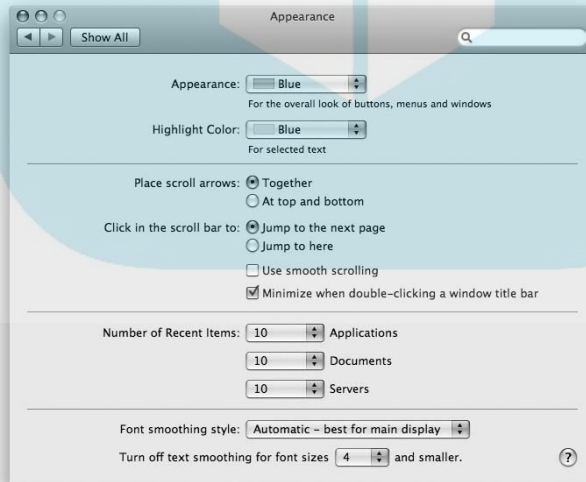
Appearance

Show All

Appearance: Blue
For the overall look of buttons, menus and windows

Highlight Color: Blue
For selected text

Place scroll arrows: Together
At top and bottom

Click in the scroll bar to: Jump to the next page
Jump to here

Use smooth scrolling
Minimize when double-clicking a window title bar

Number of Recent Items: 10 Applications
10 Documents
10 Servers

Font smoothing style: Automatic – best for main display

Turn off text smoothing for font sizes 4 and smaller.

?